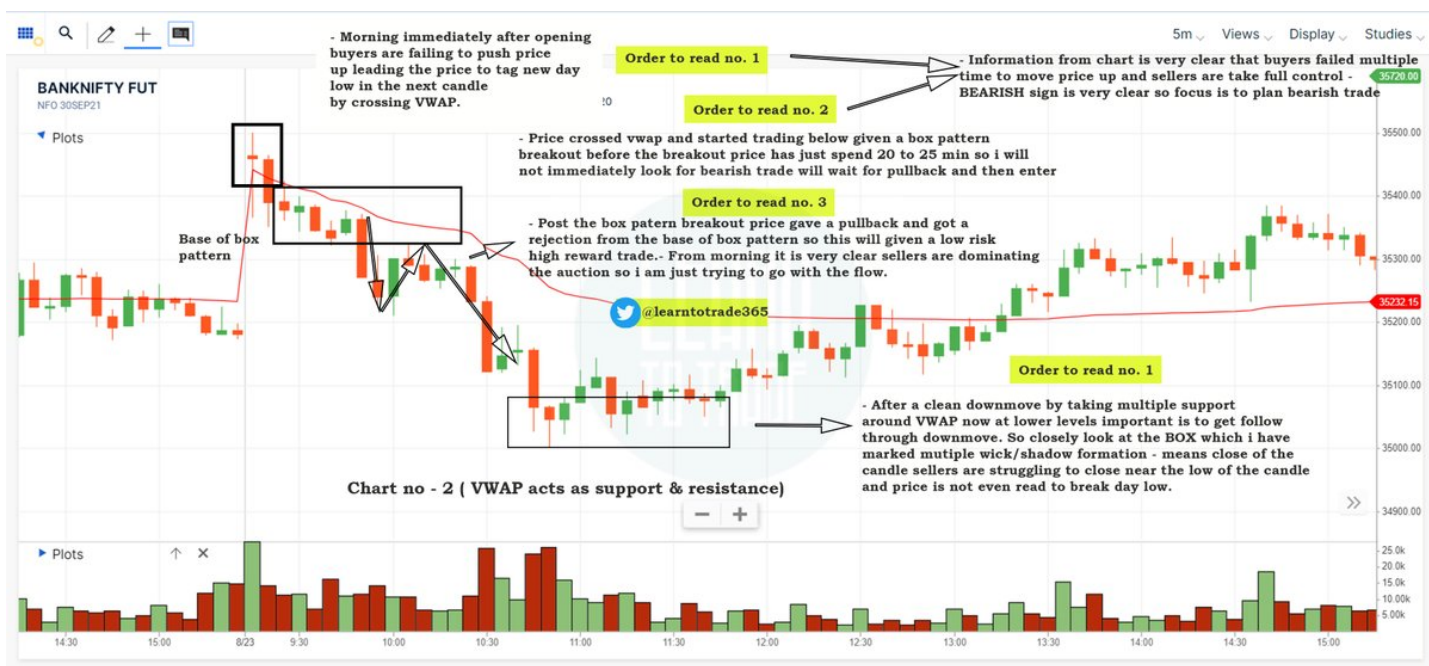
5m Views Display Studies

BANKNIFTY FUT
NFO 30SEP21

Plots

- Morning immediately after opening buyers are failing to push price up leading the price to tag new day low in the next candle by crossing VWAP.

Order to read no. 1

- Information from chart is very clear that buyers failed multiple time to move price up and sellers are take full control - BEARISH sign is very clear so focus is to plan bearish trade

Order to read no. 2

- Price crossed vwap and started trading below given a box pattern breakout before the breakout price has just spend 20 to 25 min so i will not immediately look for bearish trade will wait for pullback and then enter

Order to read no. 3

Base of box pattern

- Post the box patern breakout price gave a pullback and got a rejection from the base of box pattern so this will given a low risk high reward trade.- From morning it is very clear sellers are dominating the auction so i am just trying to go with the flow.

@learntotrade365

Order to read no. 1

- After a clean downmove by taking multiple support around VWAP now at lower levels important is to get follow through downmove. So closely look at the BOX which i have marked mutiple wick/shadow formation - means close of the candle sellers are struggling to close near the low of the candle and price is not even read to break day low.

Chart no - 2 ( VWAP acts as support & resistance)

35720.00
35500.00
35400.00
35300.00
35232.15
35200.00
35100.00
35000.00
34900.00

Plots

25.0k
20.0k
15.0k
10.00k
5.00k

14:30 15:00 8/23 9:30 10:00 10:30 11:00 11:30 12:00 12:30 13:00 13:30 14:00 14:30 15:00